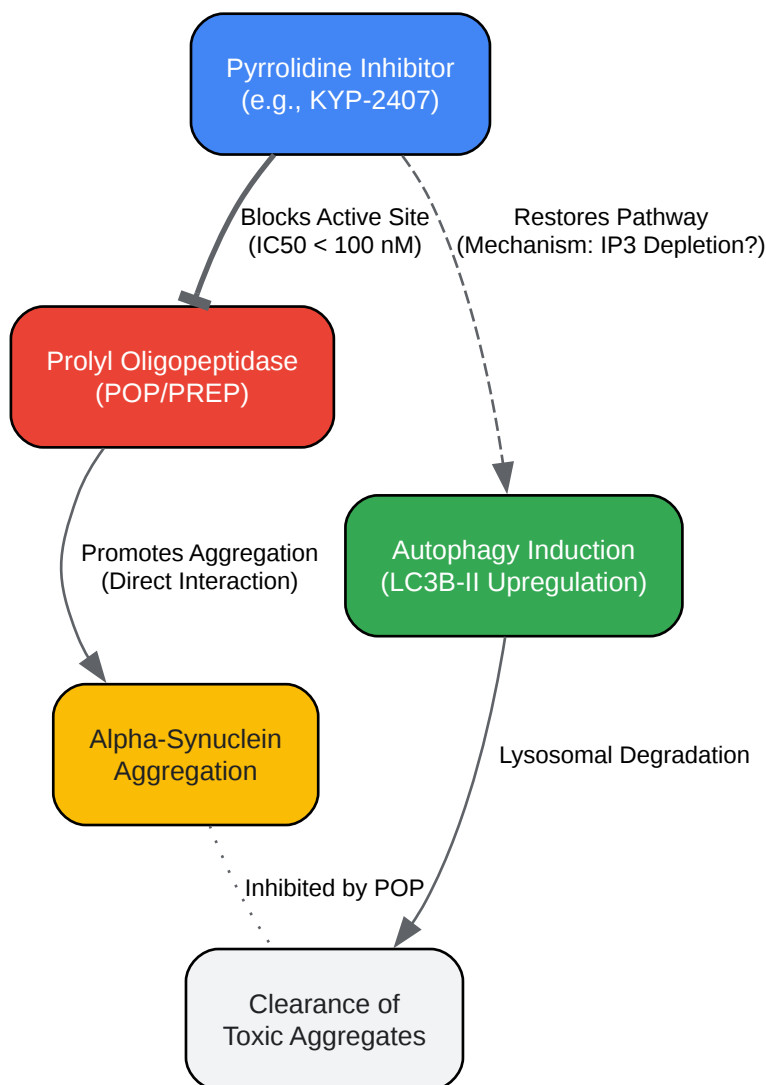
Pyrrolidine Inhibitor
(e.g., KYP-2407)

Blocks Active Site
(IC50 < 100 nM)

Restores Pathway
(Mechanism: IP3 Depletion?)

Prolyl Oligopeptidase
(POP/PREP)

Promotes Aggregation
(Direct Interaction)

Autophagy Induction
(LC3B-II Upregulation)

Alpha-Synuclein
Aggregation

Lysosomal Degradation

Inhibited by POP

Clearance of
Toxic Aggregates